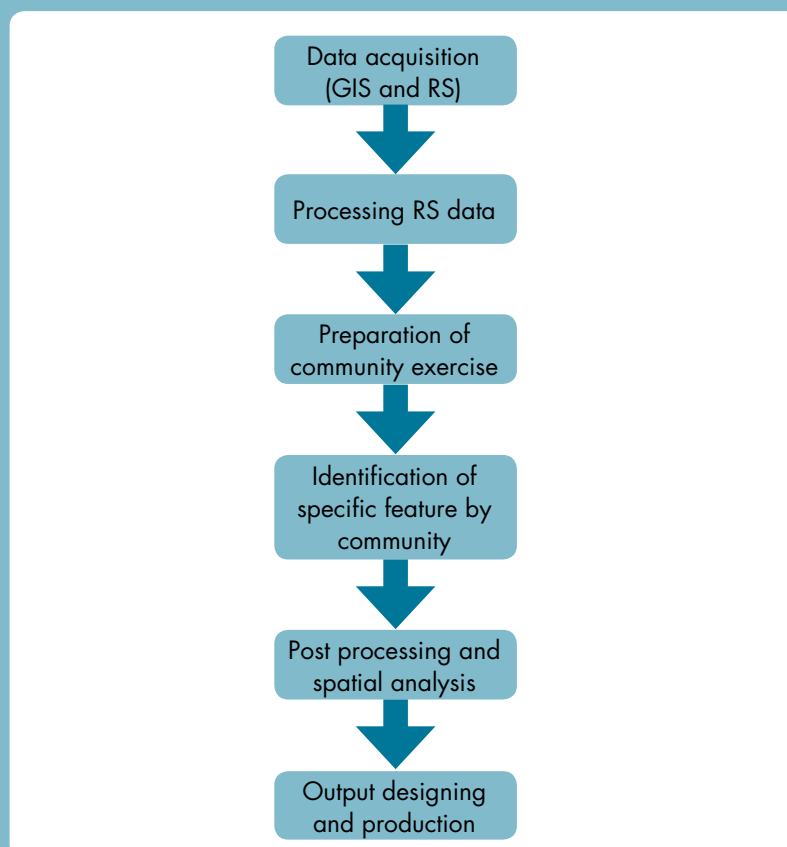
Data acquisition (GIS and RS)

Processing RS data

Preparation of community exercise

Identification of specific feature by community

Post processing and spatial analysis

Output designing and production